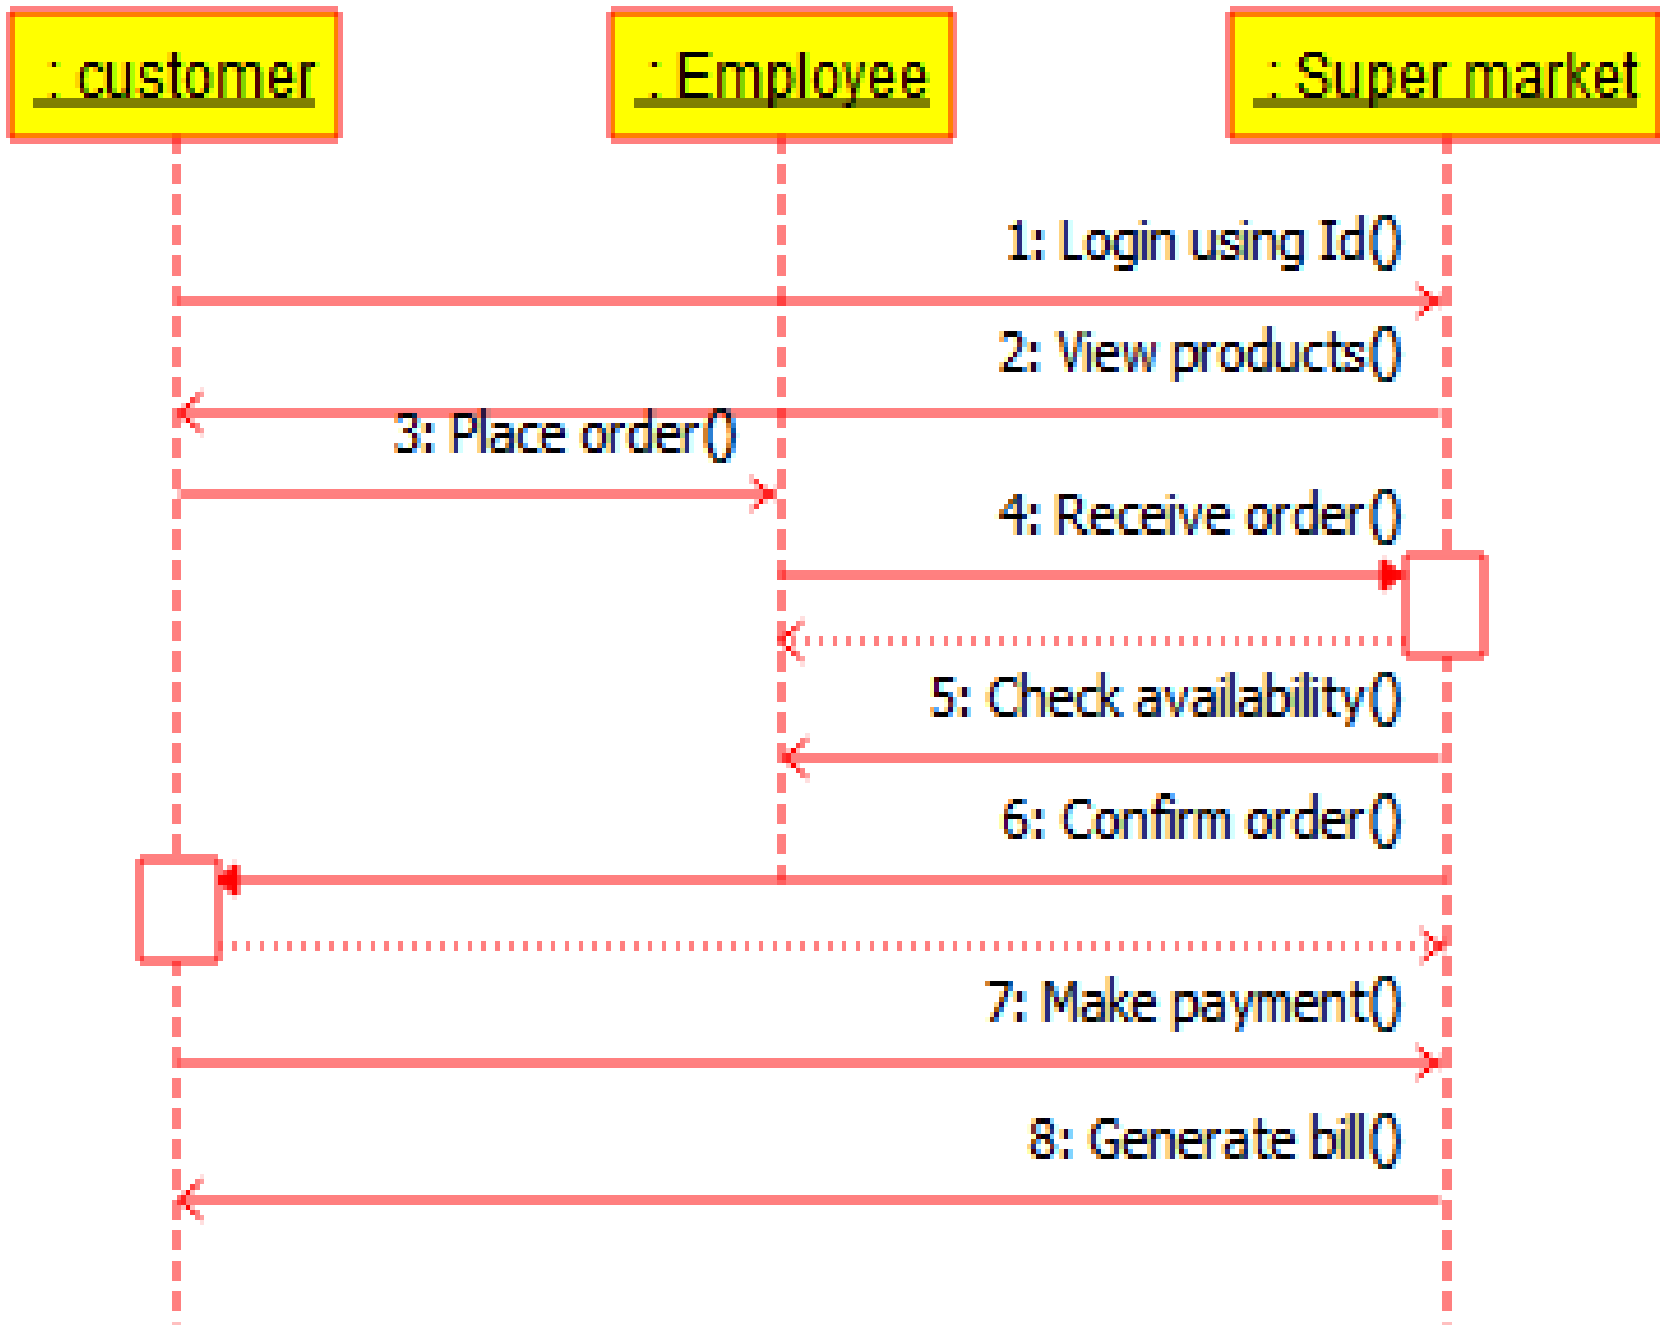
: customer

: Employee

: Super market

1: Login using Id()

2: View products()

3: Place order()

4: Receive order()

5: Check availability()

6: Confirm order()

7: Make payment()

8: Generate bill()